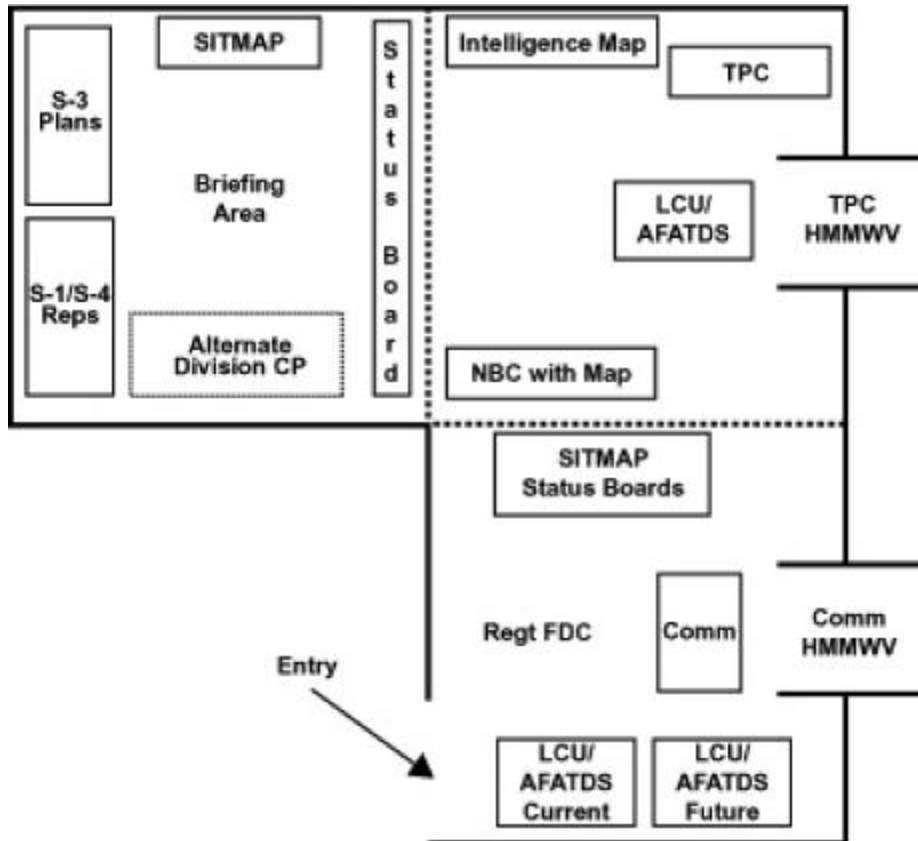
S-3 Plans

SITMAP

Briefing Area

S-1/S-4 Reps

Alternate Division CP

Status Board

Intelligence Map

TPC

LCU/ AFATDS

TPC HMMWV

NBC with Map

SITMAP Status Boards

Regt FDC

Comm

Comm HMMWV

Entry

LCU/ AFATDS Current

LCU/ AFATDS Future